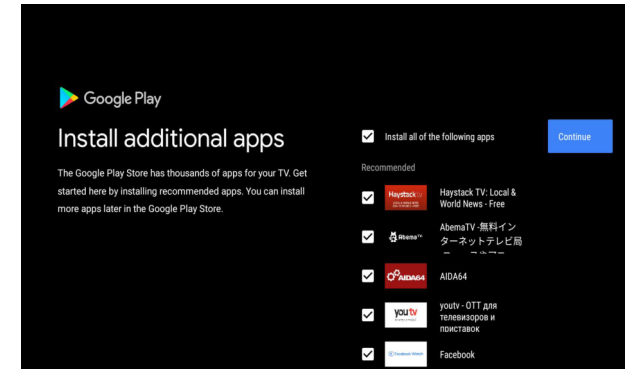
Google Play

Install additional apps

The Google Play Store has thousands of apps for your TV. Get started here by installing recommended apps. You can install more apps later in the Google Play Store.

Install all of the following apps

Continue

Recommended

Haystack TV: Local & World News - Free

AbemaTV -無料インターネットテレビ局 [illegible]

AIDA64

AIDA64

youtv - OTT для телевизоров и приставок

youtv

Facebook

Facebook Watch